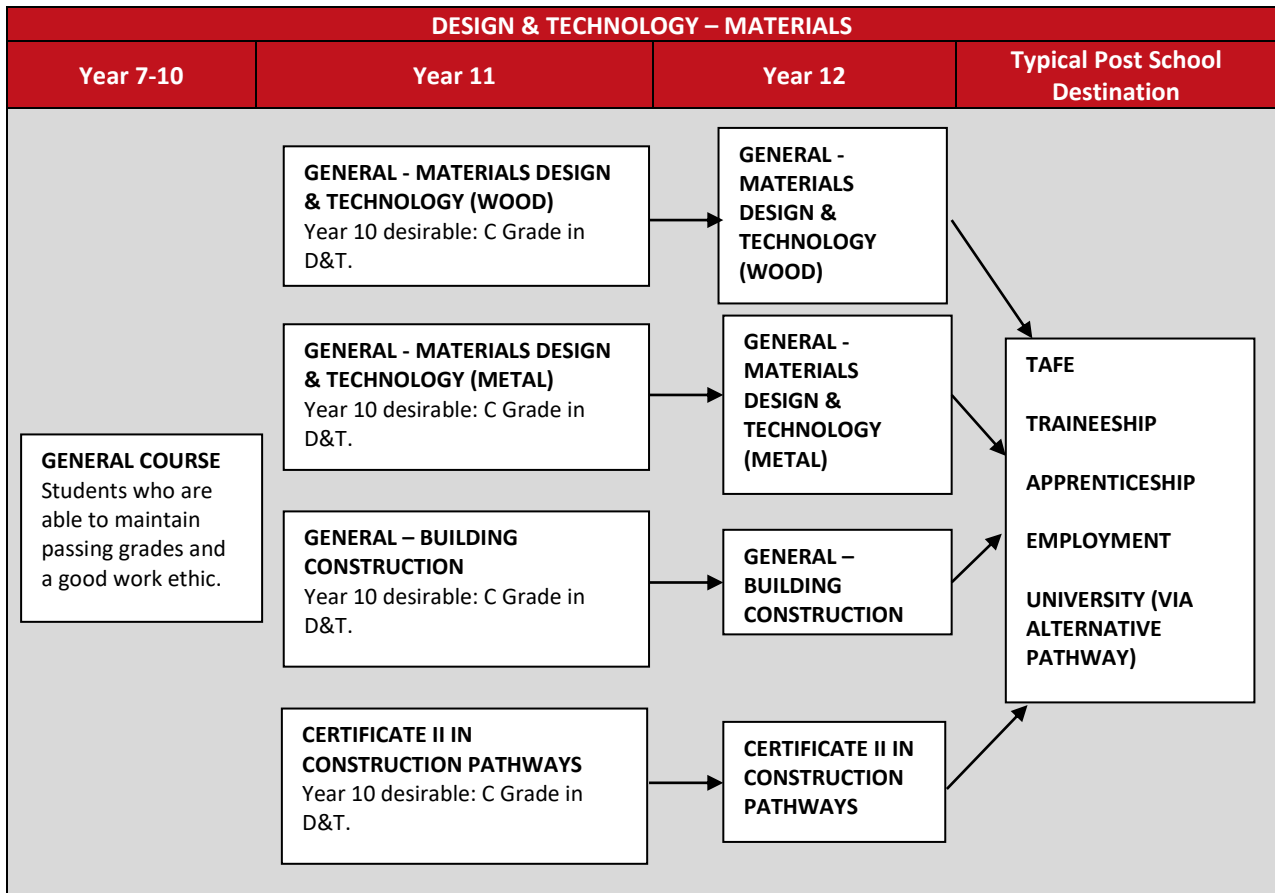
DESIGN & TECHNOLOGY – MATERIALS

| Year 7-10 | Year 11 | Year 12 | Typical Post School Destination |
|---|---|---|---|

GENERAL - MATERIALS DESIGN & TECHNOLOGY (WOOD)
Year 10 desirable: C Grade in D&T.

GENERAL - MATERIALS DESIGN & TECHNOLOGY (WOOD)

GENERAL - MATERIALS DESIGN & TECHNOLOGY (METAL)
Year 10 desirable: C Grade in D&T.

GENERAL - MATERIALS DESIGN & TECHNOLOGY (METAL)

GENERAL COURSE
Students who are able to maintain passing grades and a good work ethic.

GENERAL – BUILDING CONSTRUCTION
Year 10 desirable: C Grade in D&T.

GENERAL – BUILDING CONSTRUCTION

CERTIFICATE II IN CONSTRUCTION PATHWAYS
Year 10 desirable: C Grade in D&T.

CERTIFICATE II IN CONSTRUCTION PATHWAYS

TAFE

TRAINEESHIP

APPRENTICESHIP

EMPLOYMENT

UNIVERSITY (VIA ALTERNATIVE PATHWAY)